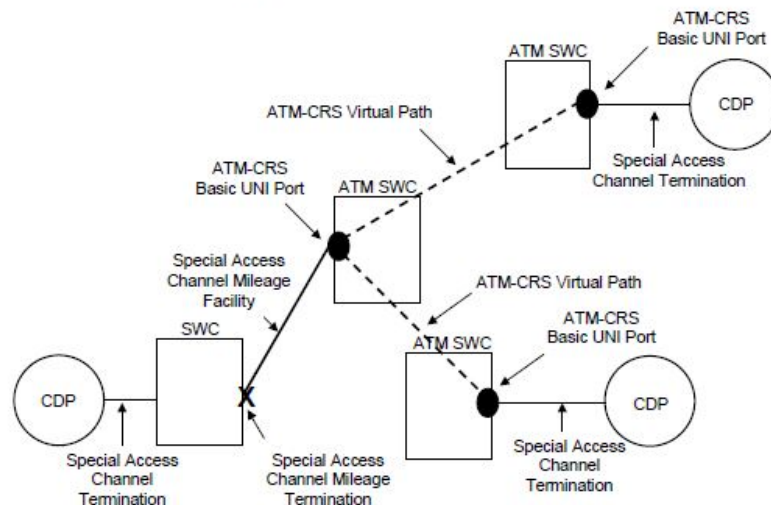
ATM-CRS Basic UNI Port

ATM SWC

CDP

ATM-CRS Virtual Path

Special Access Channel Termination

ATM-CRS Basic UNI Port

ATM SWC

Special Access Channel Mileage Facility

ATM-CRS Virtual Path

ATM-CRS Basic UNI Port

SWC

ATM SWC

CDP

X

CDP

Special Access Channel Termination

Special Access Channel Mileage Termination

Special Access Channel Termination